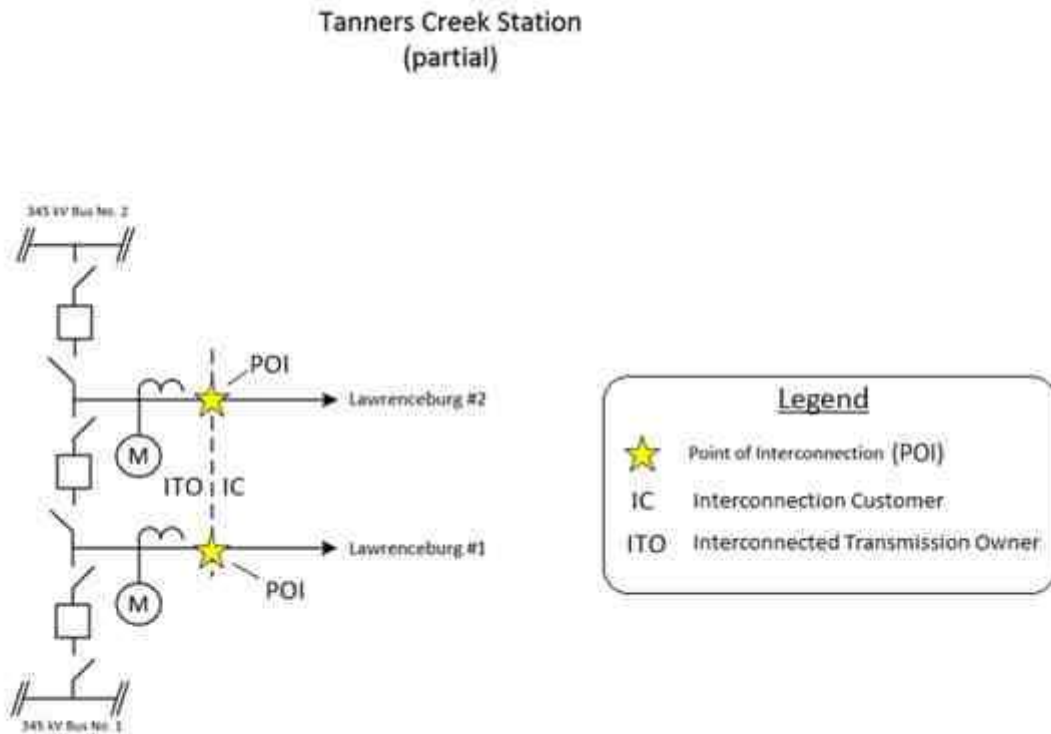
Tanners Creek Station
(partial)

345 kV Bus No. 2

POI

Lawrenceburg #2

M

ITO IC

Lawrenceburg #1

M

POI

345 kV Bus No. 1

Legend

Point of Interconnection (POI)

IC Interconnection Customer

ITO Interconnected Transmission Owner